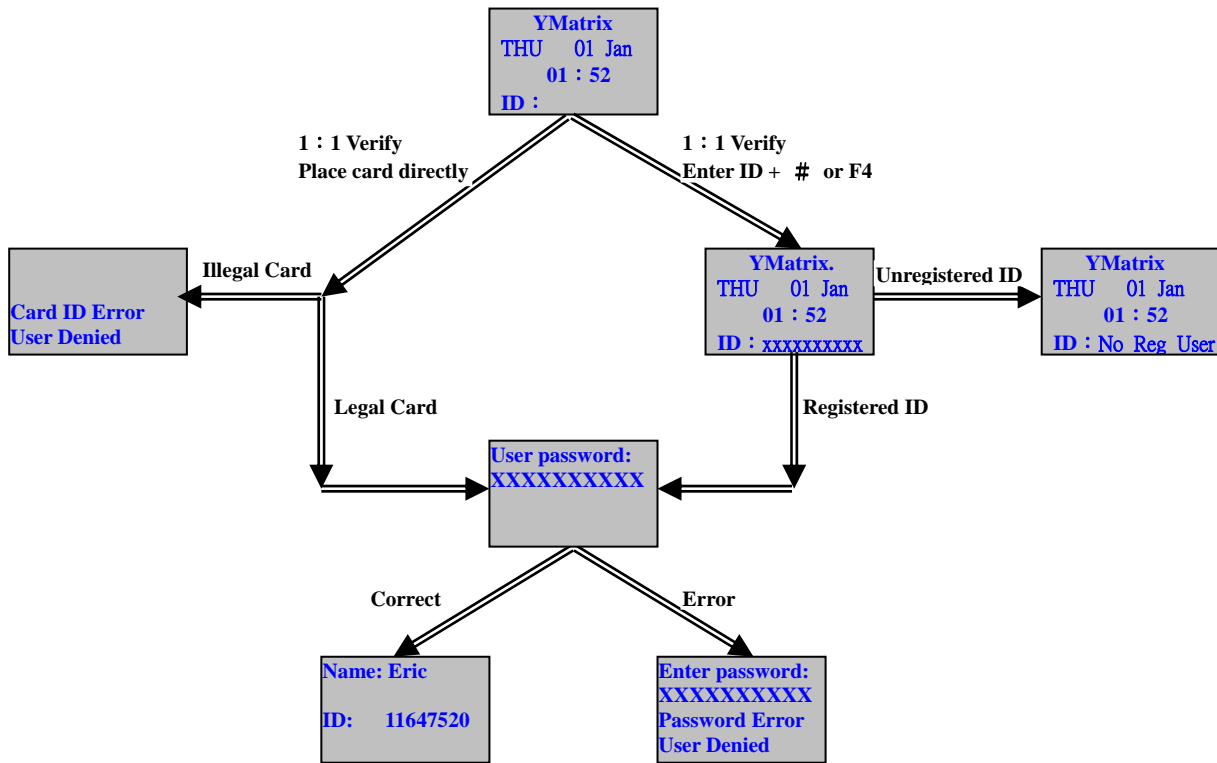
YMatrix
THU 01 Jan
01：52
ID：

1：1 Verify
Place card directly

1：1 Verify
Enter ID + ＃ or F4

Illegal Card

Card ID Error
User Denied

YMatrix.
THU 01 Jan
01：52
ID：xxxxxxxxxx

Unregistered ID

YMatrix
THU 01 Jan
01：52
ID：No Reg User

Legal Card

Registered ID

User password:
XXXXXXXXXX

Correct

Error

Name: Eric
ID: 11647520

Enter password:
XXXXXXXXXX
Password Error
User Denied